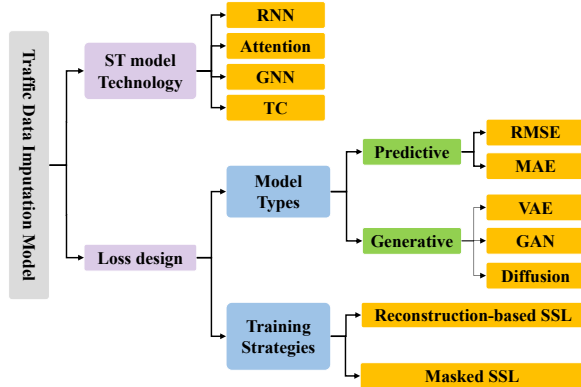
Traffic Data Imputation Model

ST model Technology

RNN

Attention

GNN

TC

Loss design

Model Types

Predictive

RMSE

MAE

Generative

VAE

GAN

Diffusion

Training Strategies

Reconstruction-based SSL

Masked SSL